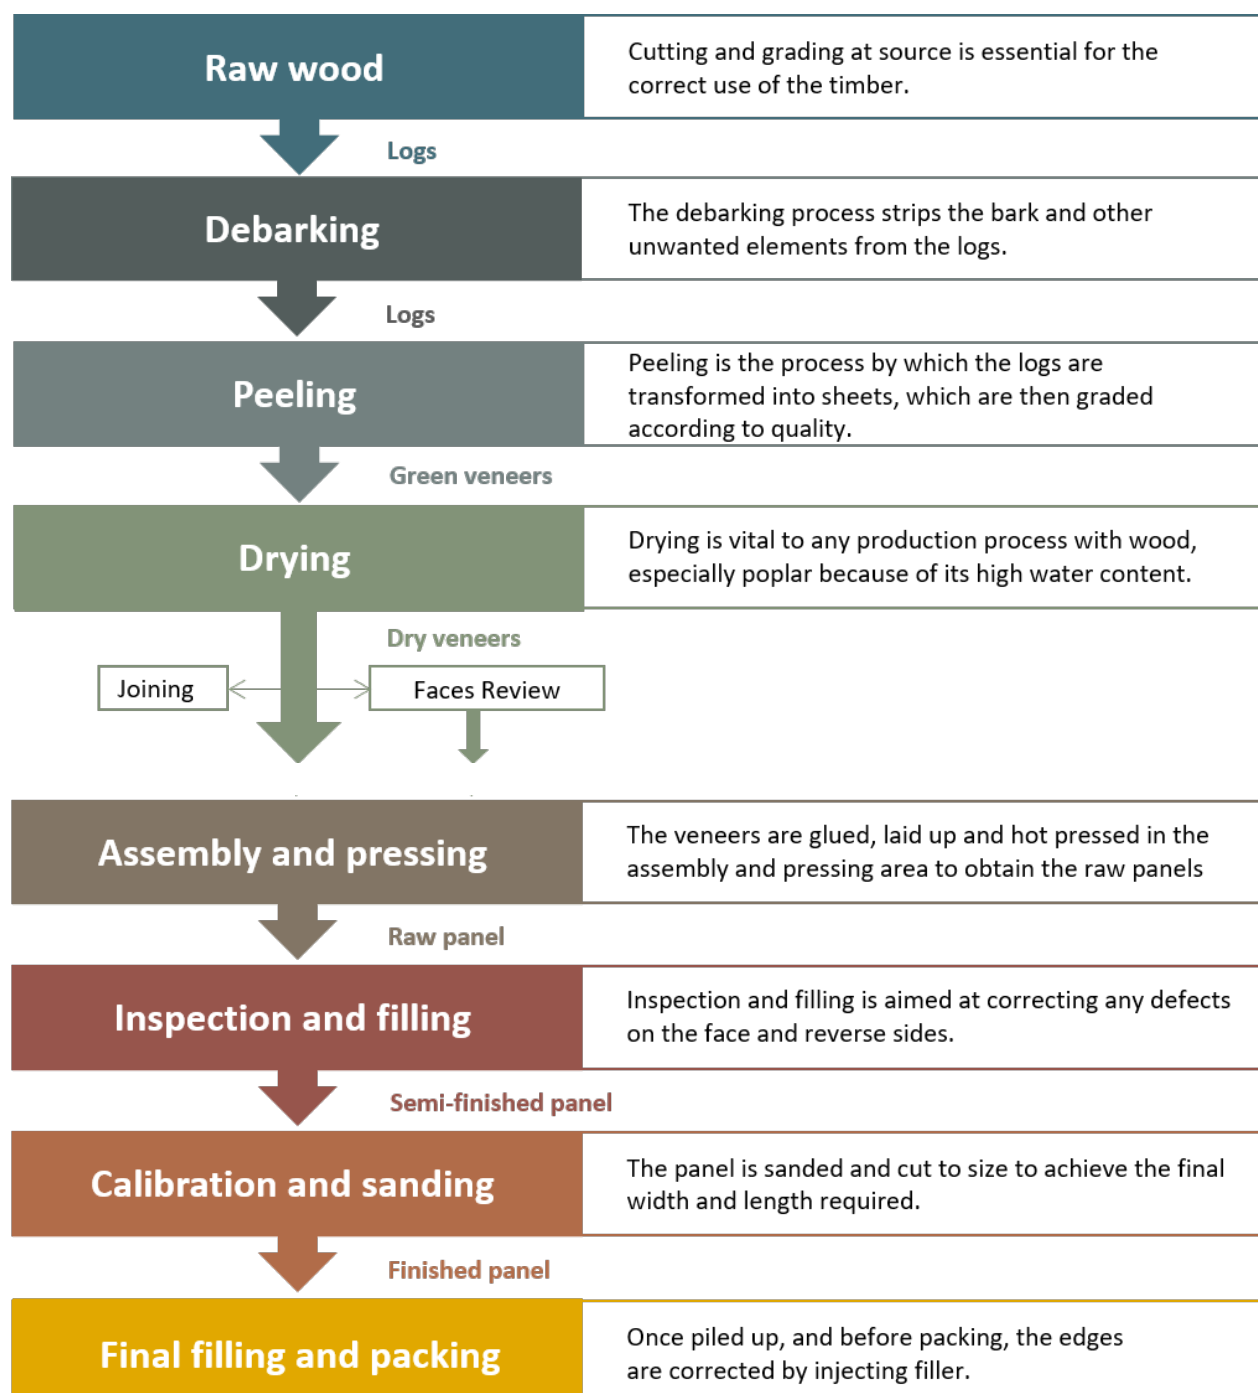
Raw wood

Cutting and grading at source is essential for the correct use of the timber.

Logs

Debarking

The debarking process strips the bark and other unwanted elements from the logs.

Logs

Peeling

Peeling is the process by which the logs are transformed into sheets, which are then graded according to quality.

Green veneers

Drying

Drying is vital to any production process with wood, especially poplar because of its high water content.

Dry veneers

Joining

Faces Review

Assembly and pressing

The veneers are glued, laid up and hot pressed in the assembly and pressing area to obtain the raw panels

Raw panel

Inspection and filling

Inspection and filling is aimed at correcting any defects on the face and reverse sides.

Semi-finished panel

Calibration and sanding

The panel is sanded and cut to size to achieve the final width and length required.

Finished panel

Final filling and packing

Once piled up, and before packing, the edges are corrected by injecting filler.